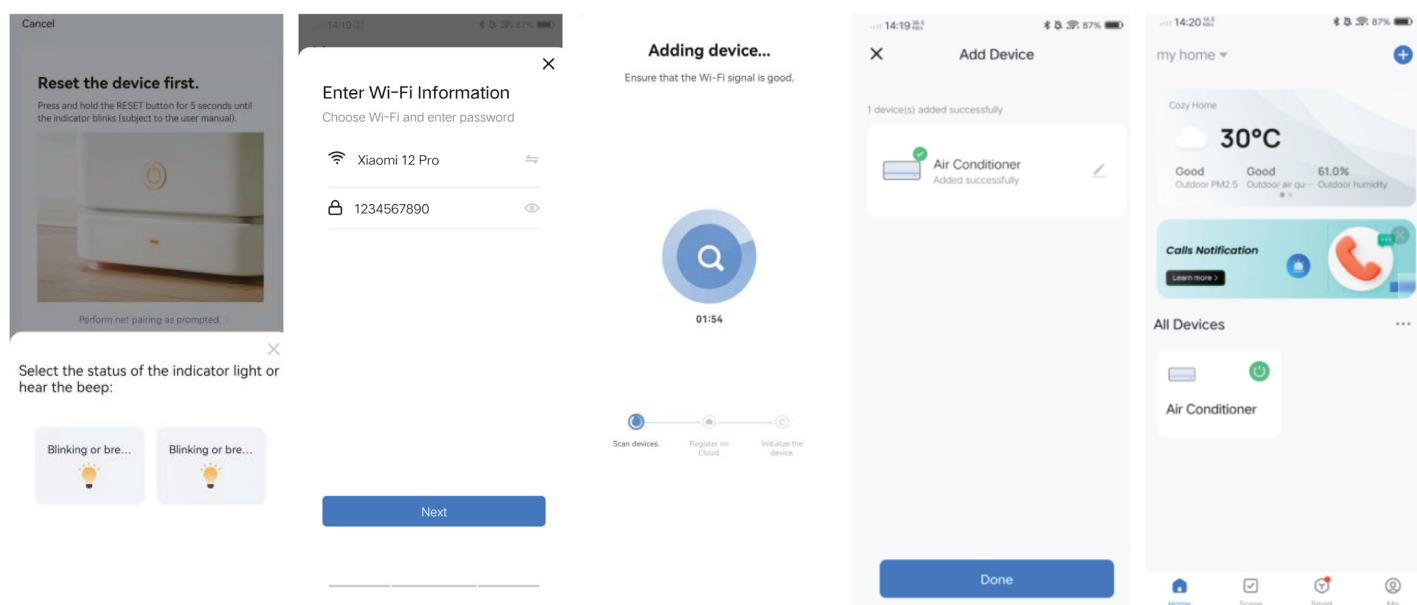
Cancel

Reset the device first.

Press and hold the RESET button for 5 seconds until the indicator blinks (subject to the user manual).

Perform net pairing as prompted. >

Select the status of the indicator light or hear the beep:

Blinking or bre...

Blinking or bre...

14:19 87%

Enter Wi-Fi Information

Choose Wi-Fi and enter password

Xiaomi 12 Pro

1234567890

Next

Adding device...

Ensure that the Wi-Fi signal is good.

01:54

Scan devices.

Register on Cloud.

Initialize the device.

14:19 87%

Add Device

1 device(s) added successfully

Air Conditioner

Added successfully

Done

14:20 87%

my home

Cozy Home

30°C

Good
Outdoor PM2.5

Good
Outdoor air qu...

61.0%
Outdoor humidity

Calls Notification

Learn more >

All Devices

...

Air Conditioner

Home

Scene

Smart

Me